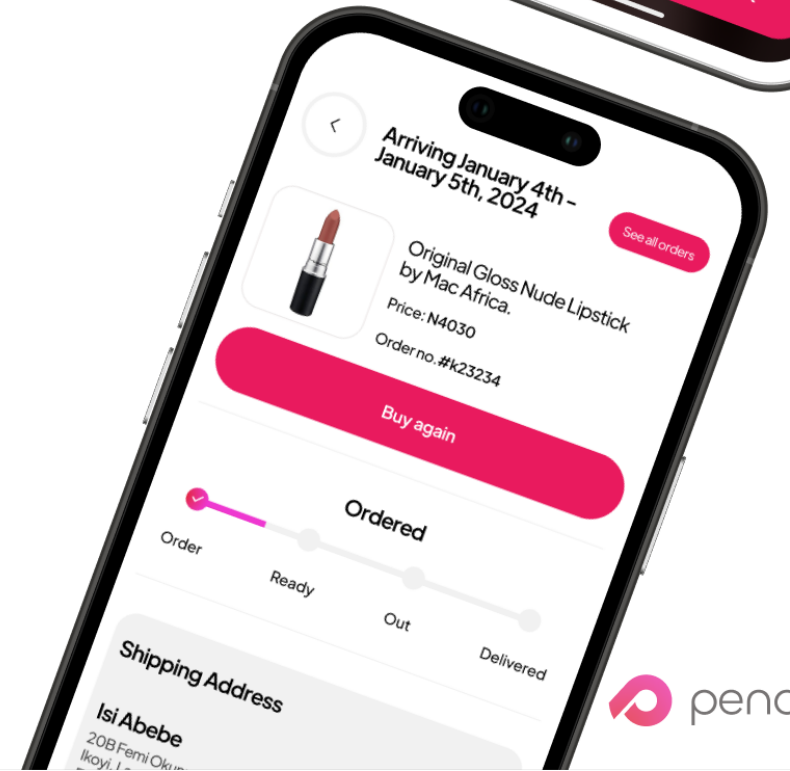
Arriving January 4th - January 5th, 2024

See all orders

Original Gloss Nude Lipstick by Mac Africa.

Price: N4030

Order no. #k23234

Buy again

Ordered

Order

Ready

Out

Delivered

Shipping Address

Isi Abebe

20B Femi Oku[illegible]

Ikoyi, L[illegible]

penc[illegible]